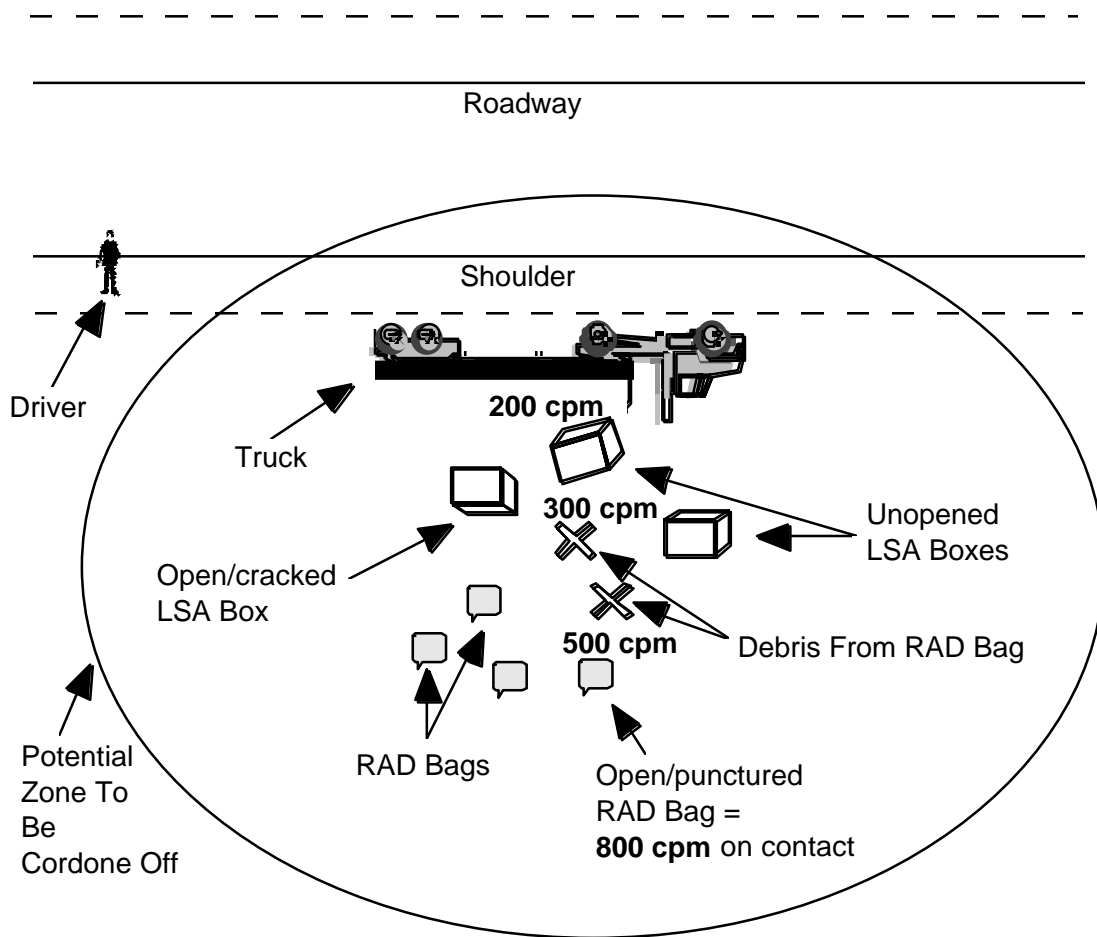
Roadway

Shoulder

Driver

Truck

200 cpm

300 cpm

Unopened LSA Boxes

Open/cracked LSA Box

500 cpm

Debris From RAD Bag

Potential Zone To Be Cordone Off

RAD Bags

Open/punctured RAD Bag = **800 cpm** on contact